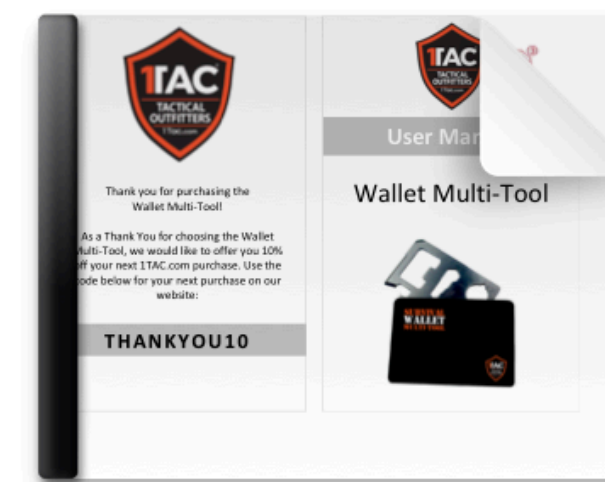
1TAC
TACTICAL OUTFITTERS
1TAC.com

Thank you for purchasing the Wallet Multi-Tool!

As a Thank You for choosing the Wallet Multi-Tool, we would like to offer you 10% off your next 1TAC.com purchase. Use the code below for your next purchase on our website:

THANKYOU10

1TAC
TACTICAL OUTFITTERS

User Ma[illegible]

Wallet Multi-Tool

SURVIVAL WALLET
MULTI-TOOL